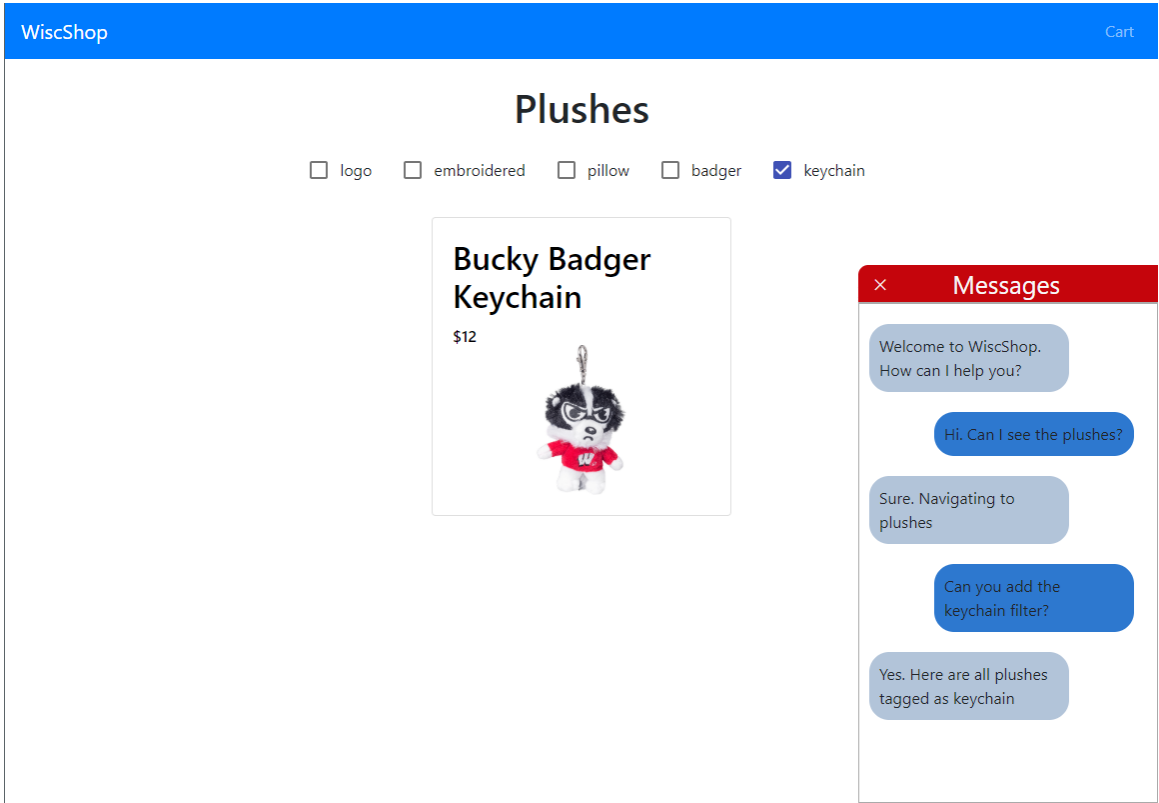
WiscShop

Cart

Plushes

logo embroidered pillow badger keychain

Bucky Badger Keychain

$12

×

Messages

Welcome to WiscShop. How can I help you?

Hi. Can I see the plushes?

Sure. Navigating to plushes

Can you add the keychain filter?

Yes. Here are all plushes tagged as keychain